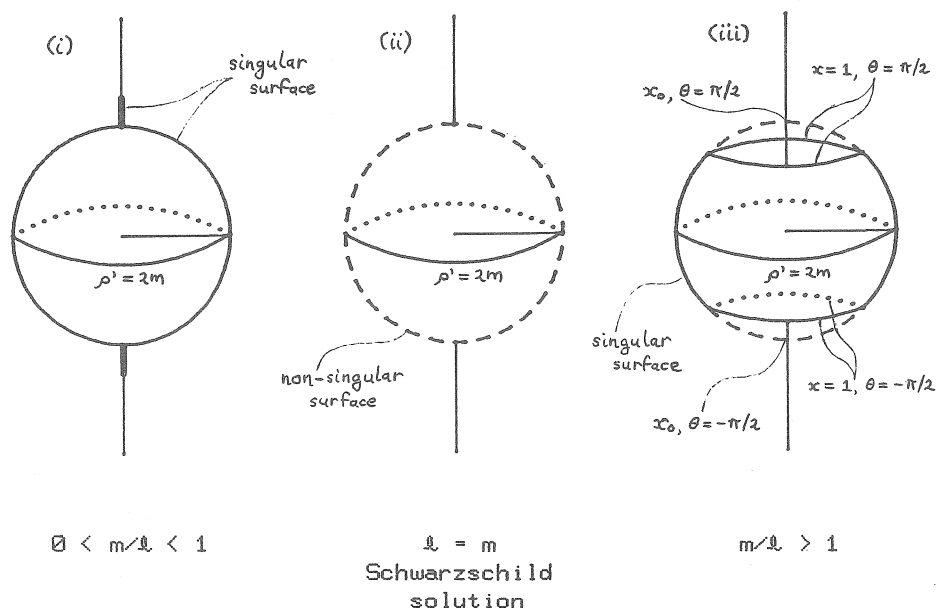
(i)

singular surface

$\rho' = 2m$

(ii)

$\rho' = 2m$

non-singular surface

(iii)

$x_0, \theta = \pi/2$

$x = 1, \theta = \pi/2$

$\rho' = 2m$

singular surface

$x = 1, \theta = -\pi/2$

$x_0, \theta = -\pi/2$

$0 < m/\ell < 1$

$\ell = m$
Schwarzschild solution

$m/\ell > 1$